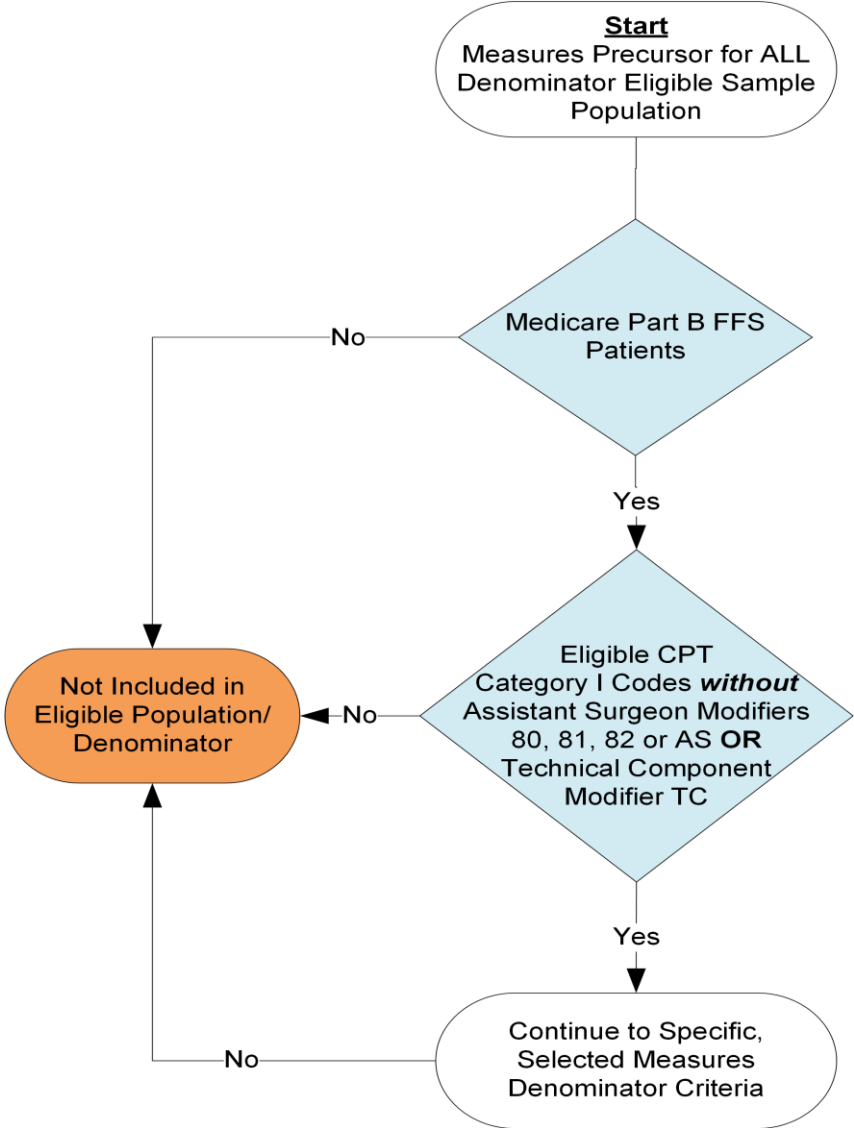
Start
Measures Precursor for ALL Denominator Eligible Sample Population

Medicare Part B FFS Patients

No

Yes

Eligible CPT Category I Codes without Assistant Surgeon Modifiers 80, 81, 82 or AS OR Technical Component Modifier TC

No

Not Included in Eligible Population/ Denominator

Yes

Continue to Specific, Selected Measures Denominator Criteria

No